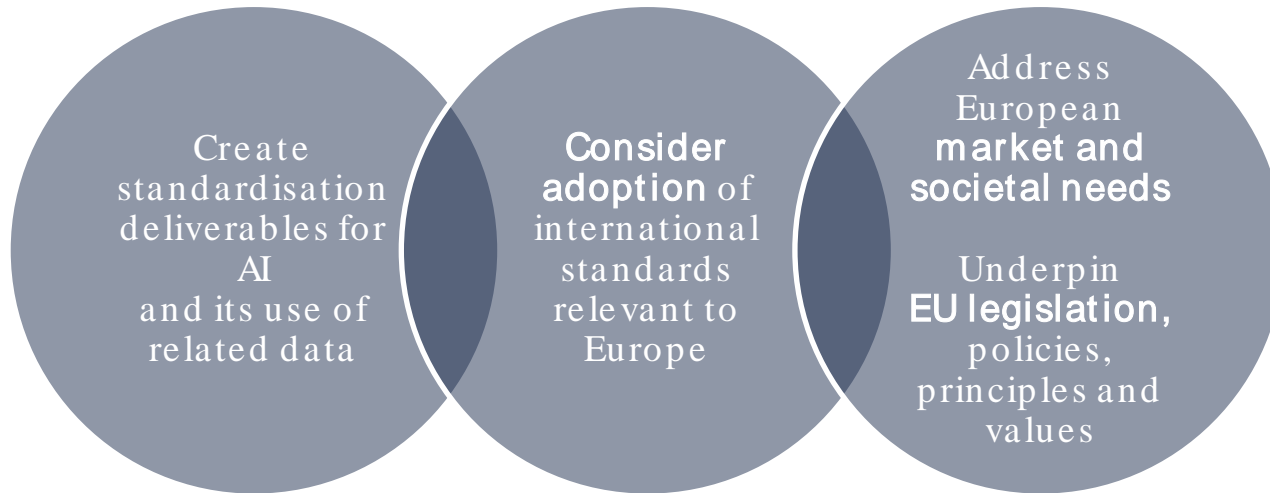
Create standardisation deliverables for AI and its use of related data

Consider adoption of international standards relevant to Europe

Address European market and societal needs

Underpin EU legislation, policies, principles and values